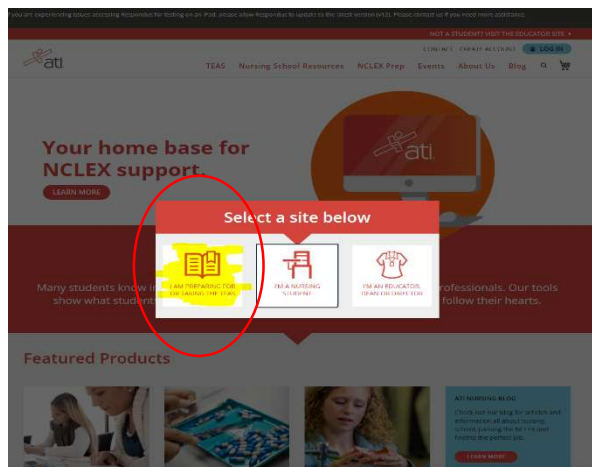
If you are experiencing issues accessing Respondus for testing on an iPad, please allow Respondus to update to the latest version (v1.2). Please contact us if you need more assistance.

NOT A STUDENT? VISIT THE EDUCATOR SITE ›

CONTACT CREATE ACCOUNT LOG IN

ati

TEAS Nursing School Resources NCLEX Prep Events About Us Blog

Your home base for NCLEX support.

LEARN MORE

ati

Select a site below

I AM PREPARING FOR OR TAKING THE TEAS

I'M A NURSING STUDENT

I'M AN EDUCATOR, DEAN OR DIRECTOR

Many students know i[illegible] professionals. Our tools show what student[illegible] follow their hearts.

Featured Products

ATI NURSING BLOG

Check out our blog for articles and information all about nursing school, passing the NCLEX and finding the perfect job.

LEARN MORE